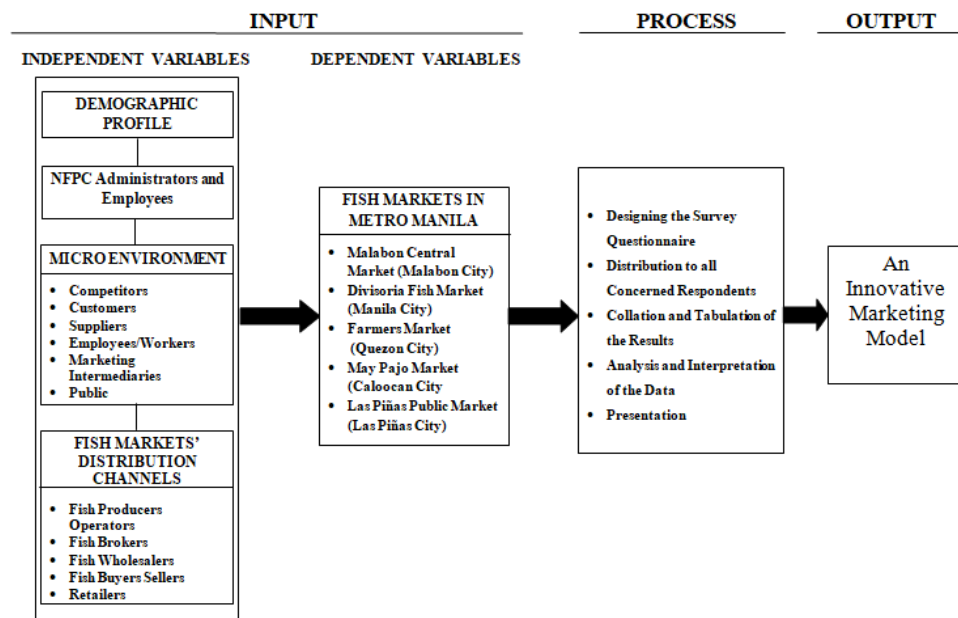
INPUT

PROCESS

OUTPUT

INDEPENDENT VARIABLES

DEPENDENT VARIABLES

DEMOGRAPHIC PROFILE

NFPC Administrators and Employees

MICRO ENVIRONMENT

- Competitors
- Customers
- Suppliers
- Employees/Workers
- Marketing Intermediaries
- Public

FISH MARKETS' DISTRIBUTION CHANNELS

- Fish Producers Operators
- Fish Brokers
- Fish Wholesalers
- Fish Buyers Sellers
- Retailers

FISH MARKETS IN METRO MANILA

- Malabon Central Market (Malabon City)
- Divisoria Fish Market (Manila City)
- Farmers Market (Quezon City)
- May Pajo Market (Caloocan City
- Las Piñas Public Market (Las Piñas City)

- Designing the Survey Questionnaire
- Distribution to all Concerned Respondents
- Collation and Tabulation of the Results
- Analysis and Interpretation of the Data
- Presentation

An Innovative Marketing Model